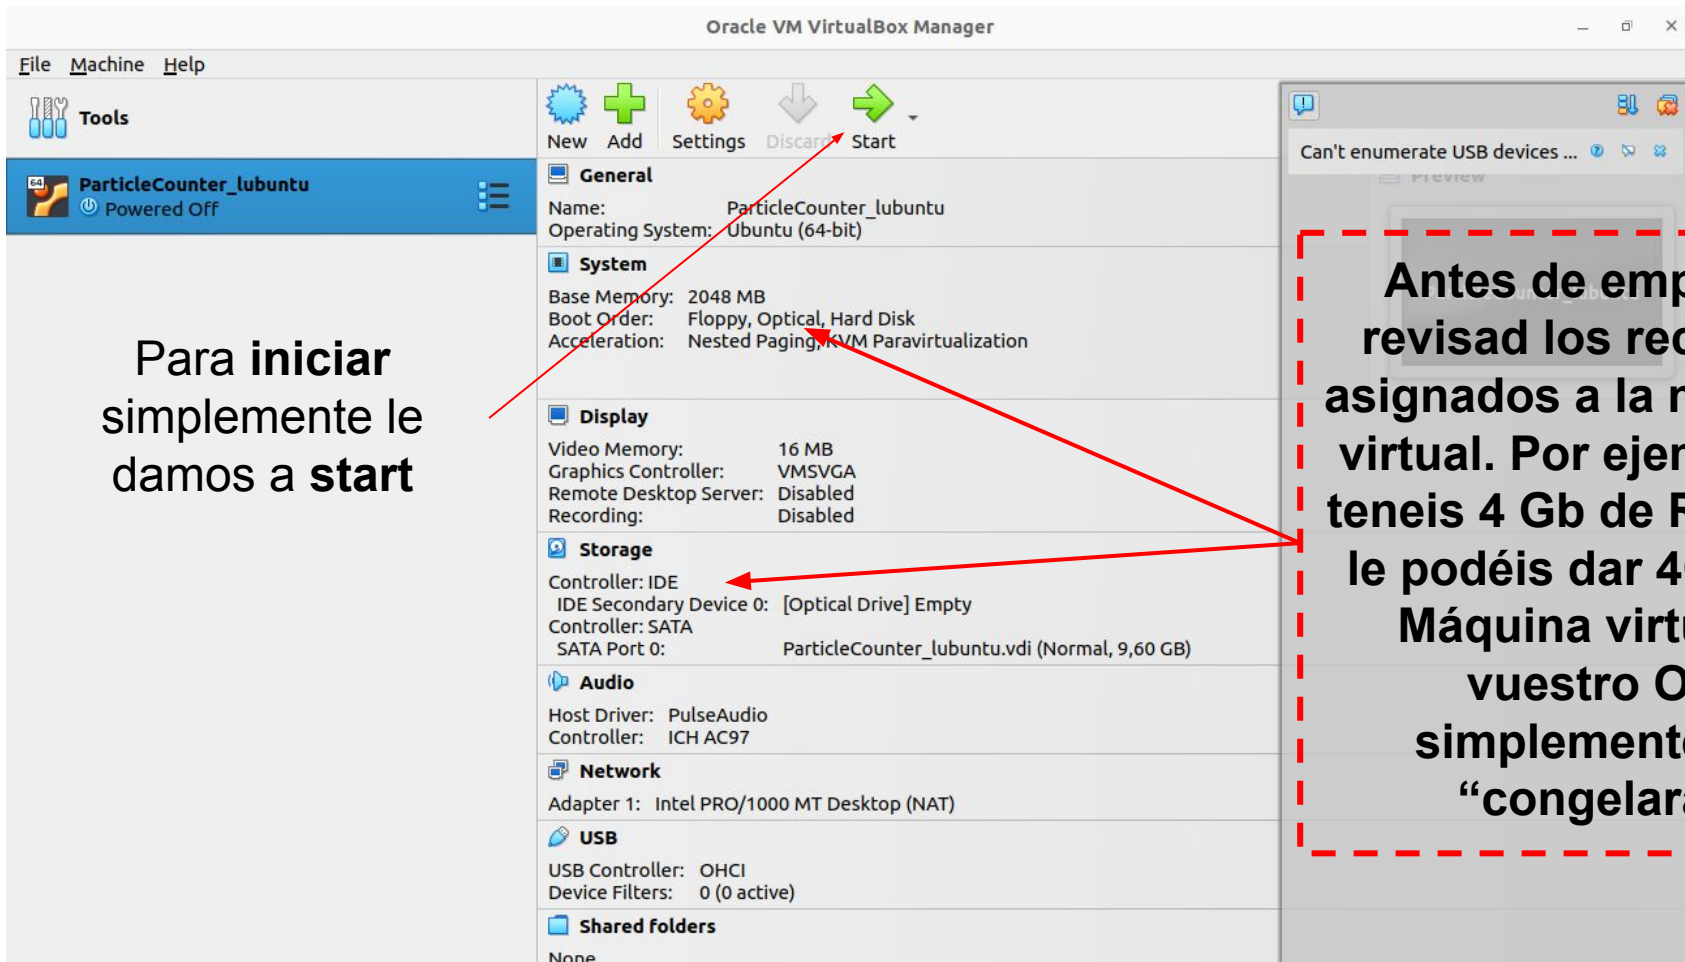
Oracle VM VirtualBox Manager

File Machine Help

Tools

ParticleCounter_lubuntu
Powered Off

New Add Settings Discard Start

General
Name: ParticleCounter_lubuntu
Operating System: Ubuntu (64-bit)

System
Base Memory: 2048 MB
Boot Order: Floppy, Optical, Hard Disk
Acceleration: Nested Paging, KVM Paravirtualization

Display
Video Memory: 16 MB
Graphics Controller: VMSVGA
Remote Desktop Server: Disabled
Recording: Disabled

Storage
Controller: IDE
IDE Secondary Device 0: [Optical Drive] Empty
Controller: SATA
SATA Port 0: ParticleCounter_lubuntu.vdi (Normal, 9,60 GB)

Audio
Host Driver: PulseAudio
Controller: ICH AC97

Network
Adapter 1: Intel PRO/1000 MT Desktop (NAT)

USB
USB Controller: OHCI
Device Filters: 0 (0 active)

Shared folders
None

Can't enumerate USB devices ...

Preview

Para **iniciar** simplemente le damos a **start**

Antes de emp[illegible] revisad los rec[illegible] asignados a la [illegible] virtual. Por ejem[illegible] teneis 4 Gb de R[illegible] le podéis dar 4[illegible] Máquina virtu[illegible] vuestro O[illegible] simplement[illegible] “congelar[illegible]